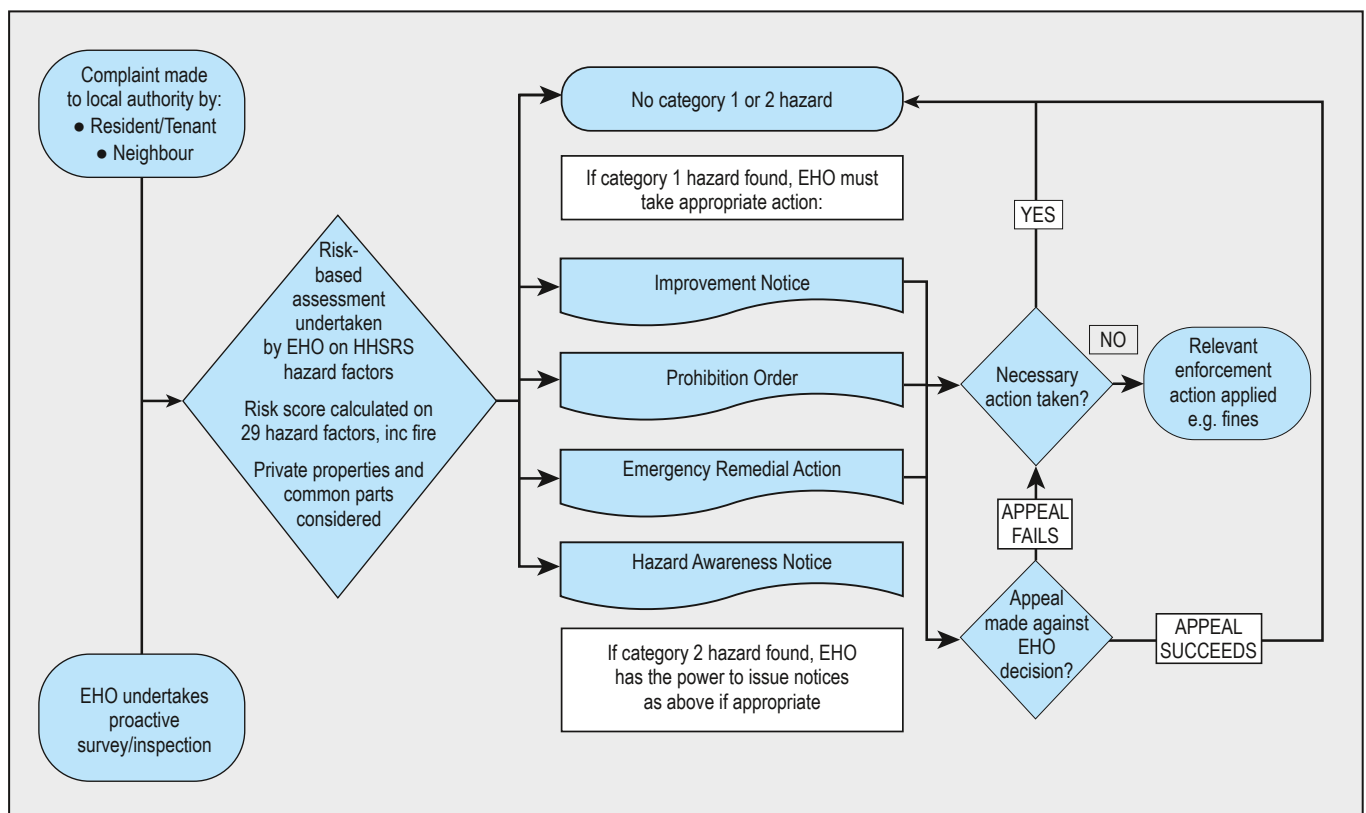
Complaint made to local authority by:
● Resident/Tenant
● Neighbour

EHO undertakes proactive survey/inspection

Risk-based assessment undertaken by EHO on HHSRS hazard factors

Risk score calculated on 29 hazard factors, inc fire

Private properties and common parts considered

No category 1 or 2 hazard

If category 1 hazard found, EHO must take appropriate action:

Improvement Notice

Prohibition Order

Emergency Remedial Action

Hazard Awareness Notice

If category 2 hazard found, EHO has the power to issue notices as above if appropriate

YES

NO

Necessary action taken?

Relevant enforcement action applied e.g. fines

APPEAL FAILS

Appeal made against EHO decision?

APPEAL SUCCEEDS